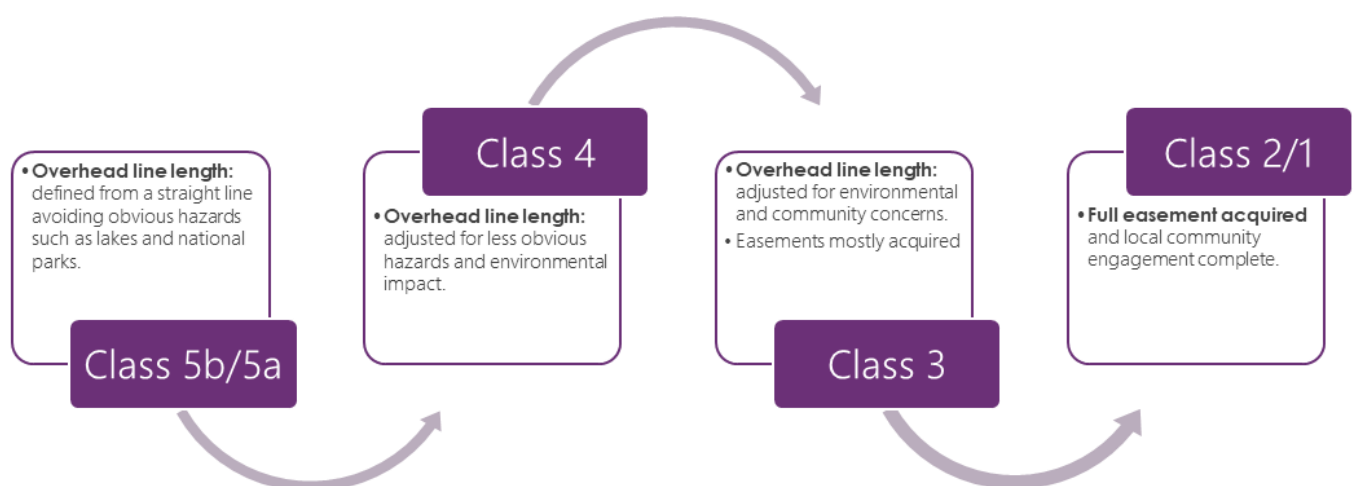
• **Overhead line length:** defined from a straight line avoiding obvious hazards such as lakes and national parks.

Class 5b/5a

Class 4

• **Overhead line length:** adjusted for less obvious hazards and environmental impact.

• **Overhead line length:** adjusted for environmental and community concerns.
• Easements mostly acquired

Class 3

Class 2/1

• **Full easement acquired** and local community engagement complete.